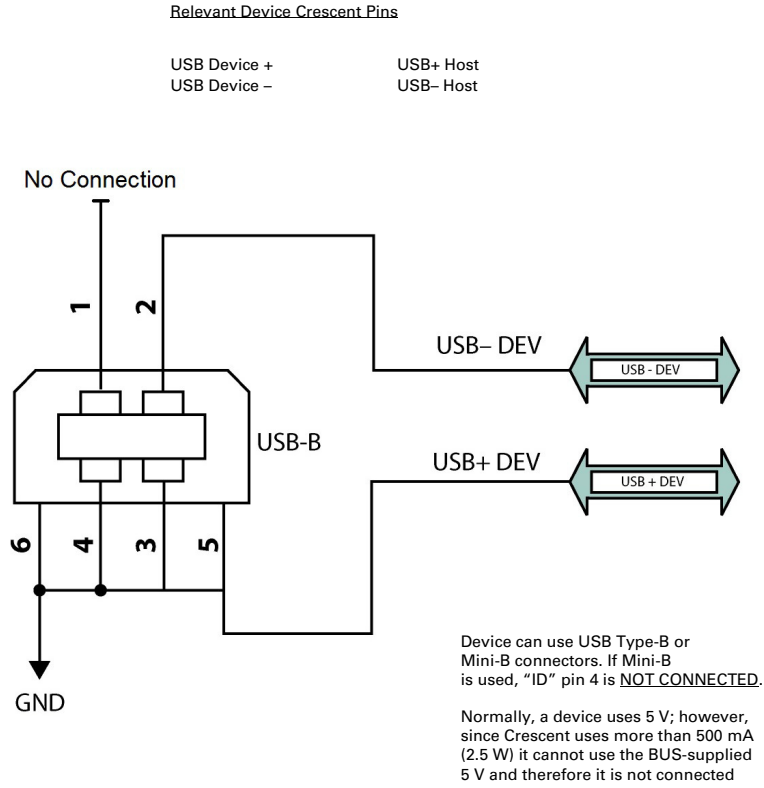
Relevant Device Crescent Pins

USB Device + USB+ Host
USB Device – USB– Host

No Connection

1

2

USB– DEV

USB - DEV

USB-B

USB+ DEV

USB + DEV

6

4

3

5

GND

Device can use USB Type-B or Mini-B connectors. If Mini-B is used, "ID" pin 4 is NOT CONNECTED.

Normally, a device uses 5 V; however, since Crescent uses more than 500 mA (2.5 W) it cannot use the BUS-supplied 5 V and therefore it is not connected